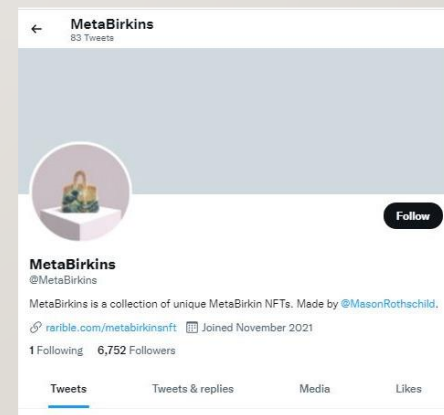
← MetaBirkins
83 Tweets

Follow

MetaBirkins
@MetaBirkins

MetaBirkins is a collection of unique MetaBirkin NFTs. Made by @MasonRothschild.

rarible.com/metabirkinsnft Joined November 2021

1 Following 6,752 Followers

Tweets Tweets & replies Media Likes